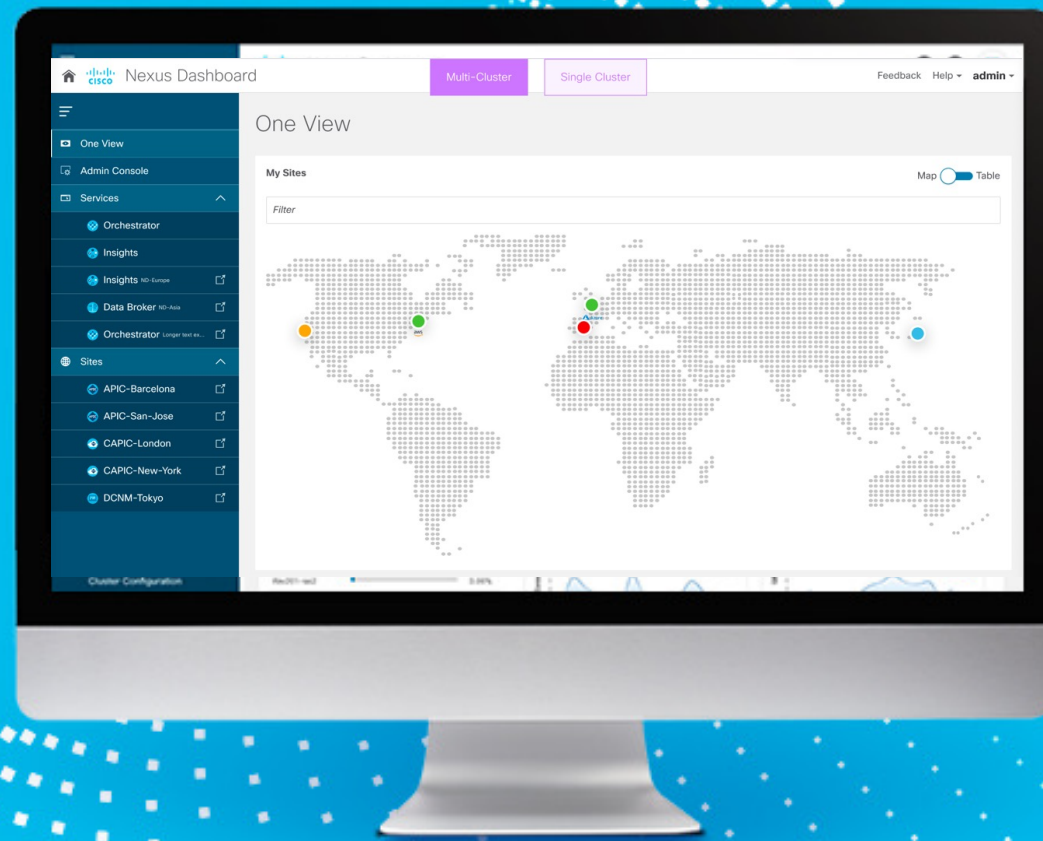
cisco Nexus Dashboard

Multi-Cluster

Single Cluster

Feedback Help admin

One View

Admin Console

Services

Orchestrator

Insights

Insights ND-Europe

Data Broker ND-Asia

Orchestrator Longer text ex...

Sites

APIC-Barcelona

APIC-San-Jose

CAPIC-London

CAPIC-New-York

DCNM-Tokyo

Cluster Configuration

One View

My Sites

Map Table

Filter

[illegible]

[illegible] 0.00%